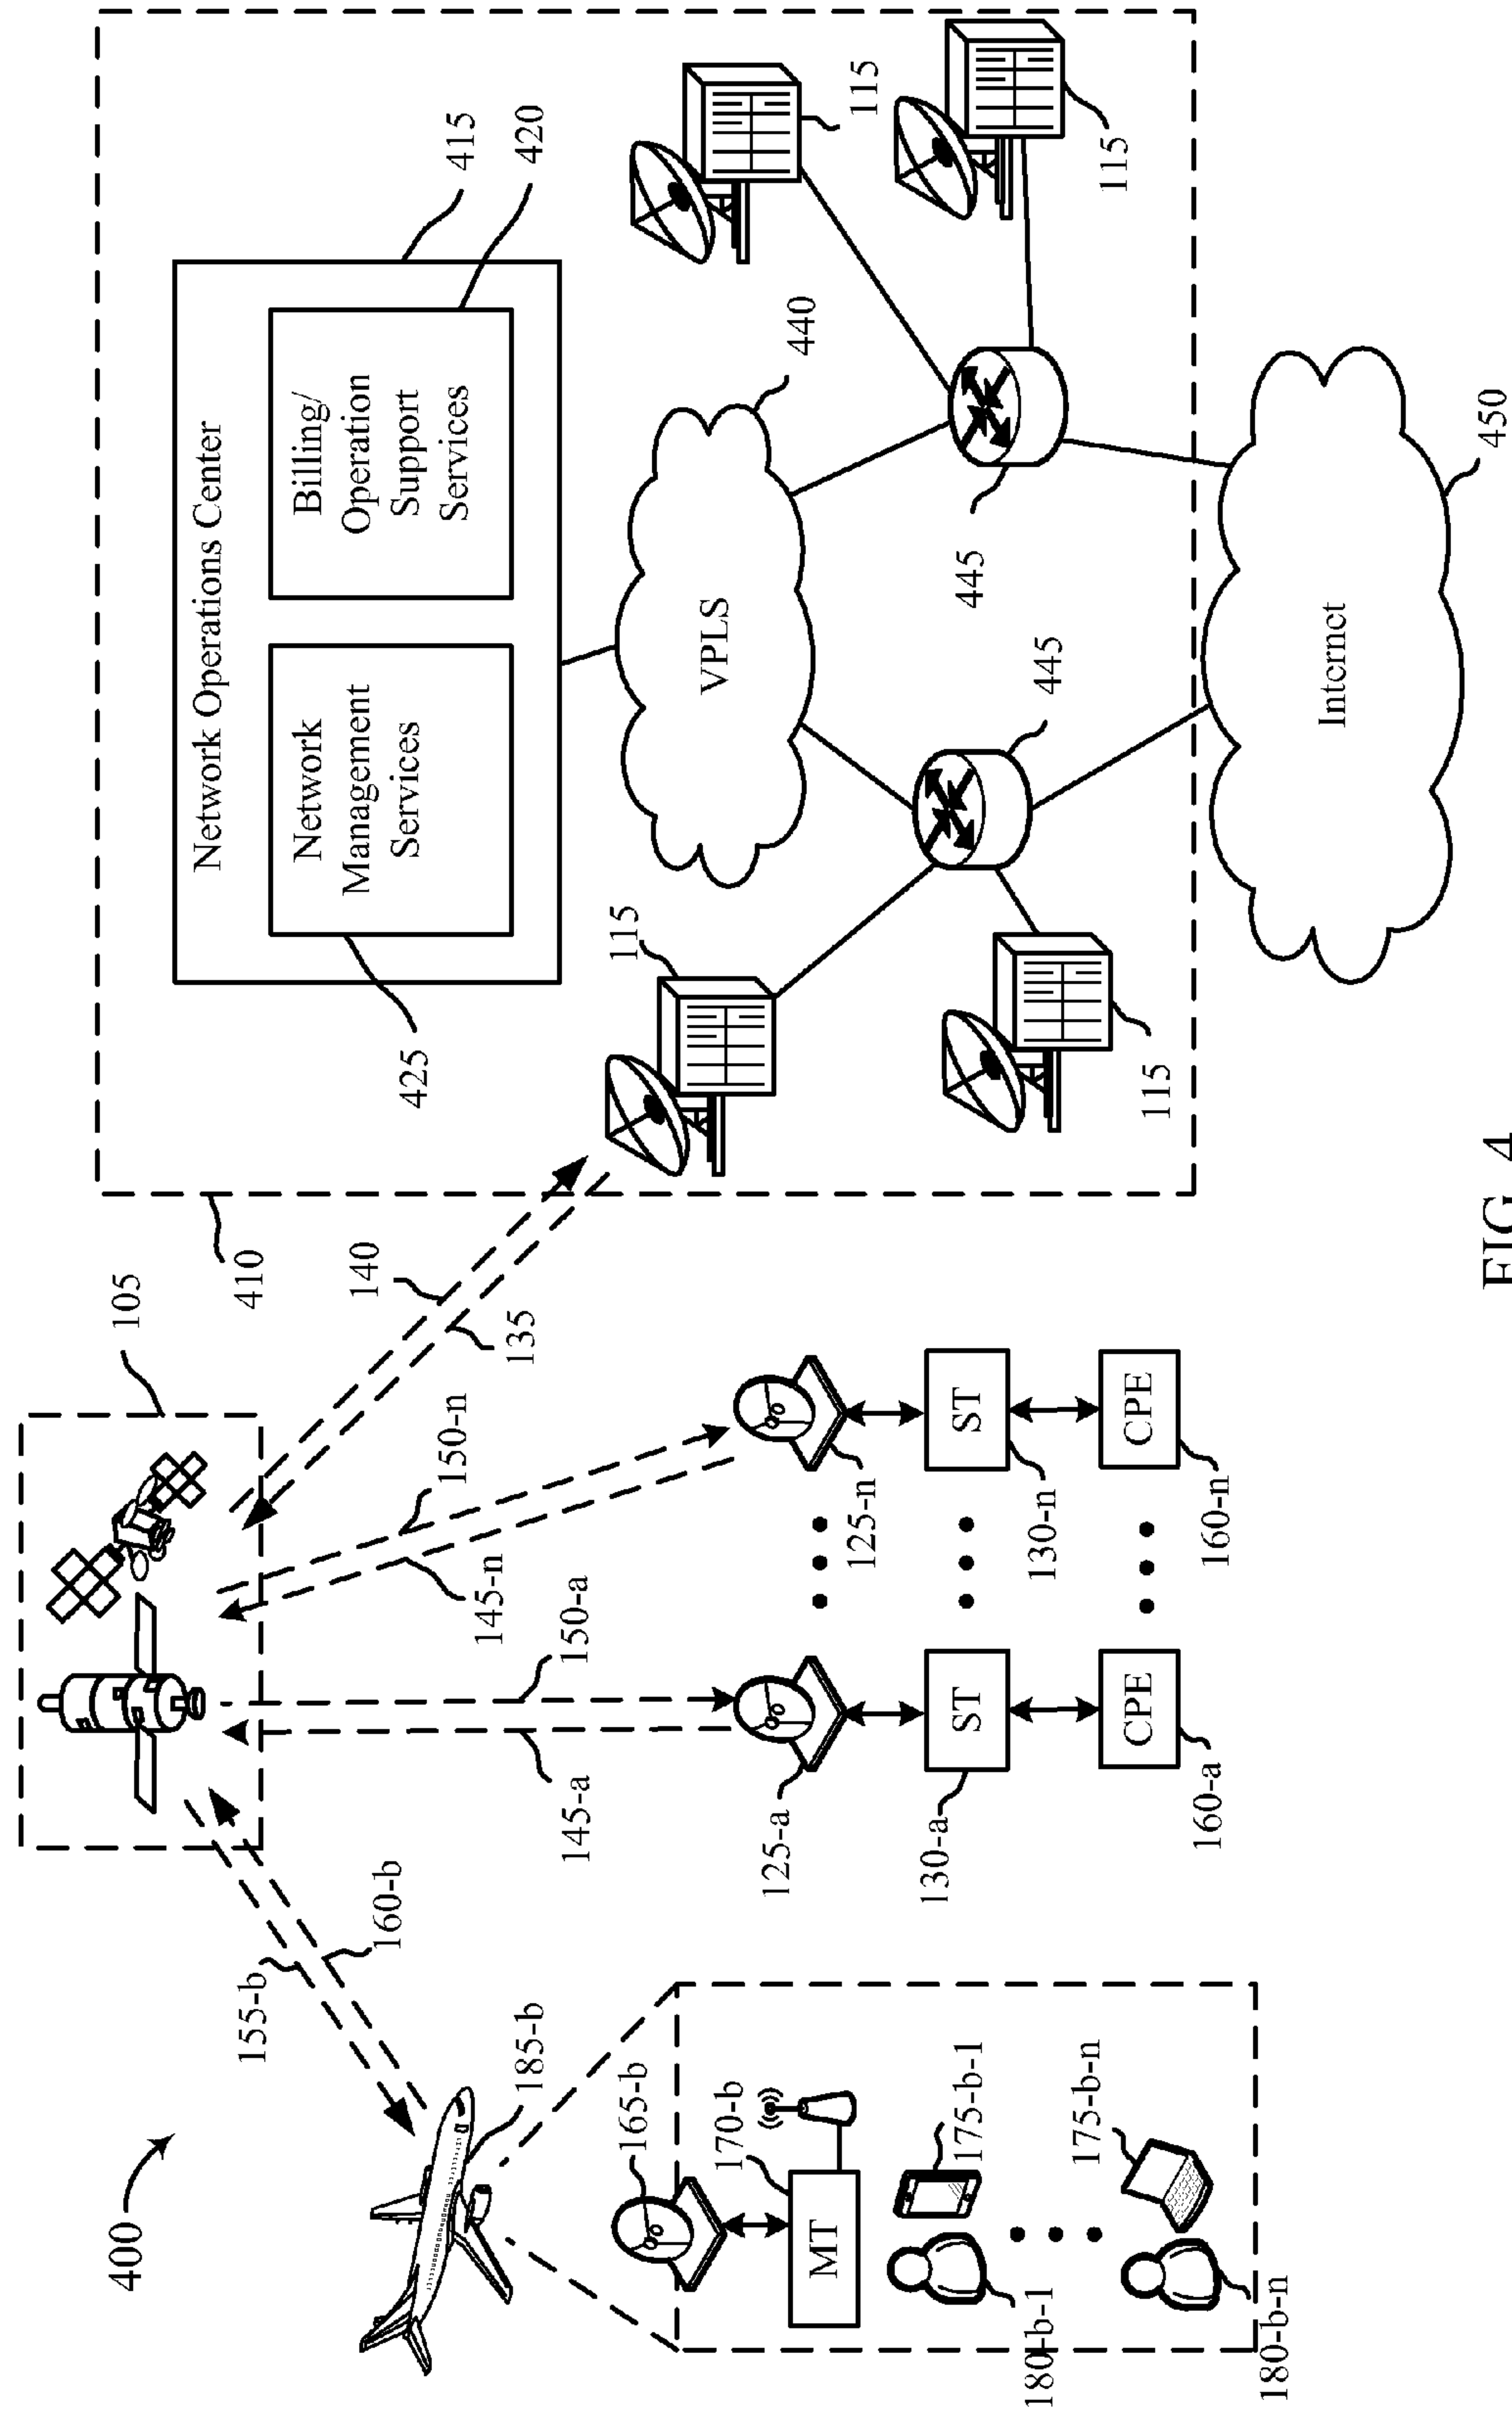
400

105

410

415

420

Network Operations Center

Network Management Services

Billing/ Operation Support Services

425

VPLS

440

445

445

115

115

115

115

Internet

450

140

135

150-n

145-n

150-a

145-a

125-a

125-n

ST

ST

130-a

130-n

CPE

CPE

160-a

160-n

155-b

160-b

185-b

165-b

170-b

MT

175-b-1

175-b-n

180-b-1

180-b-n

FIG. 4